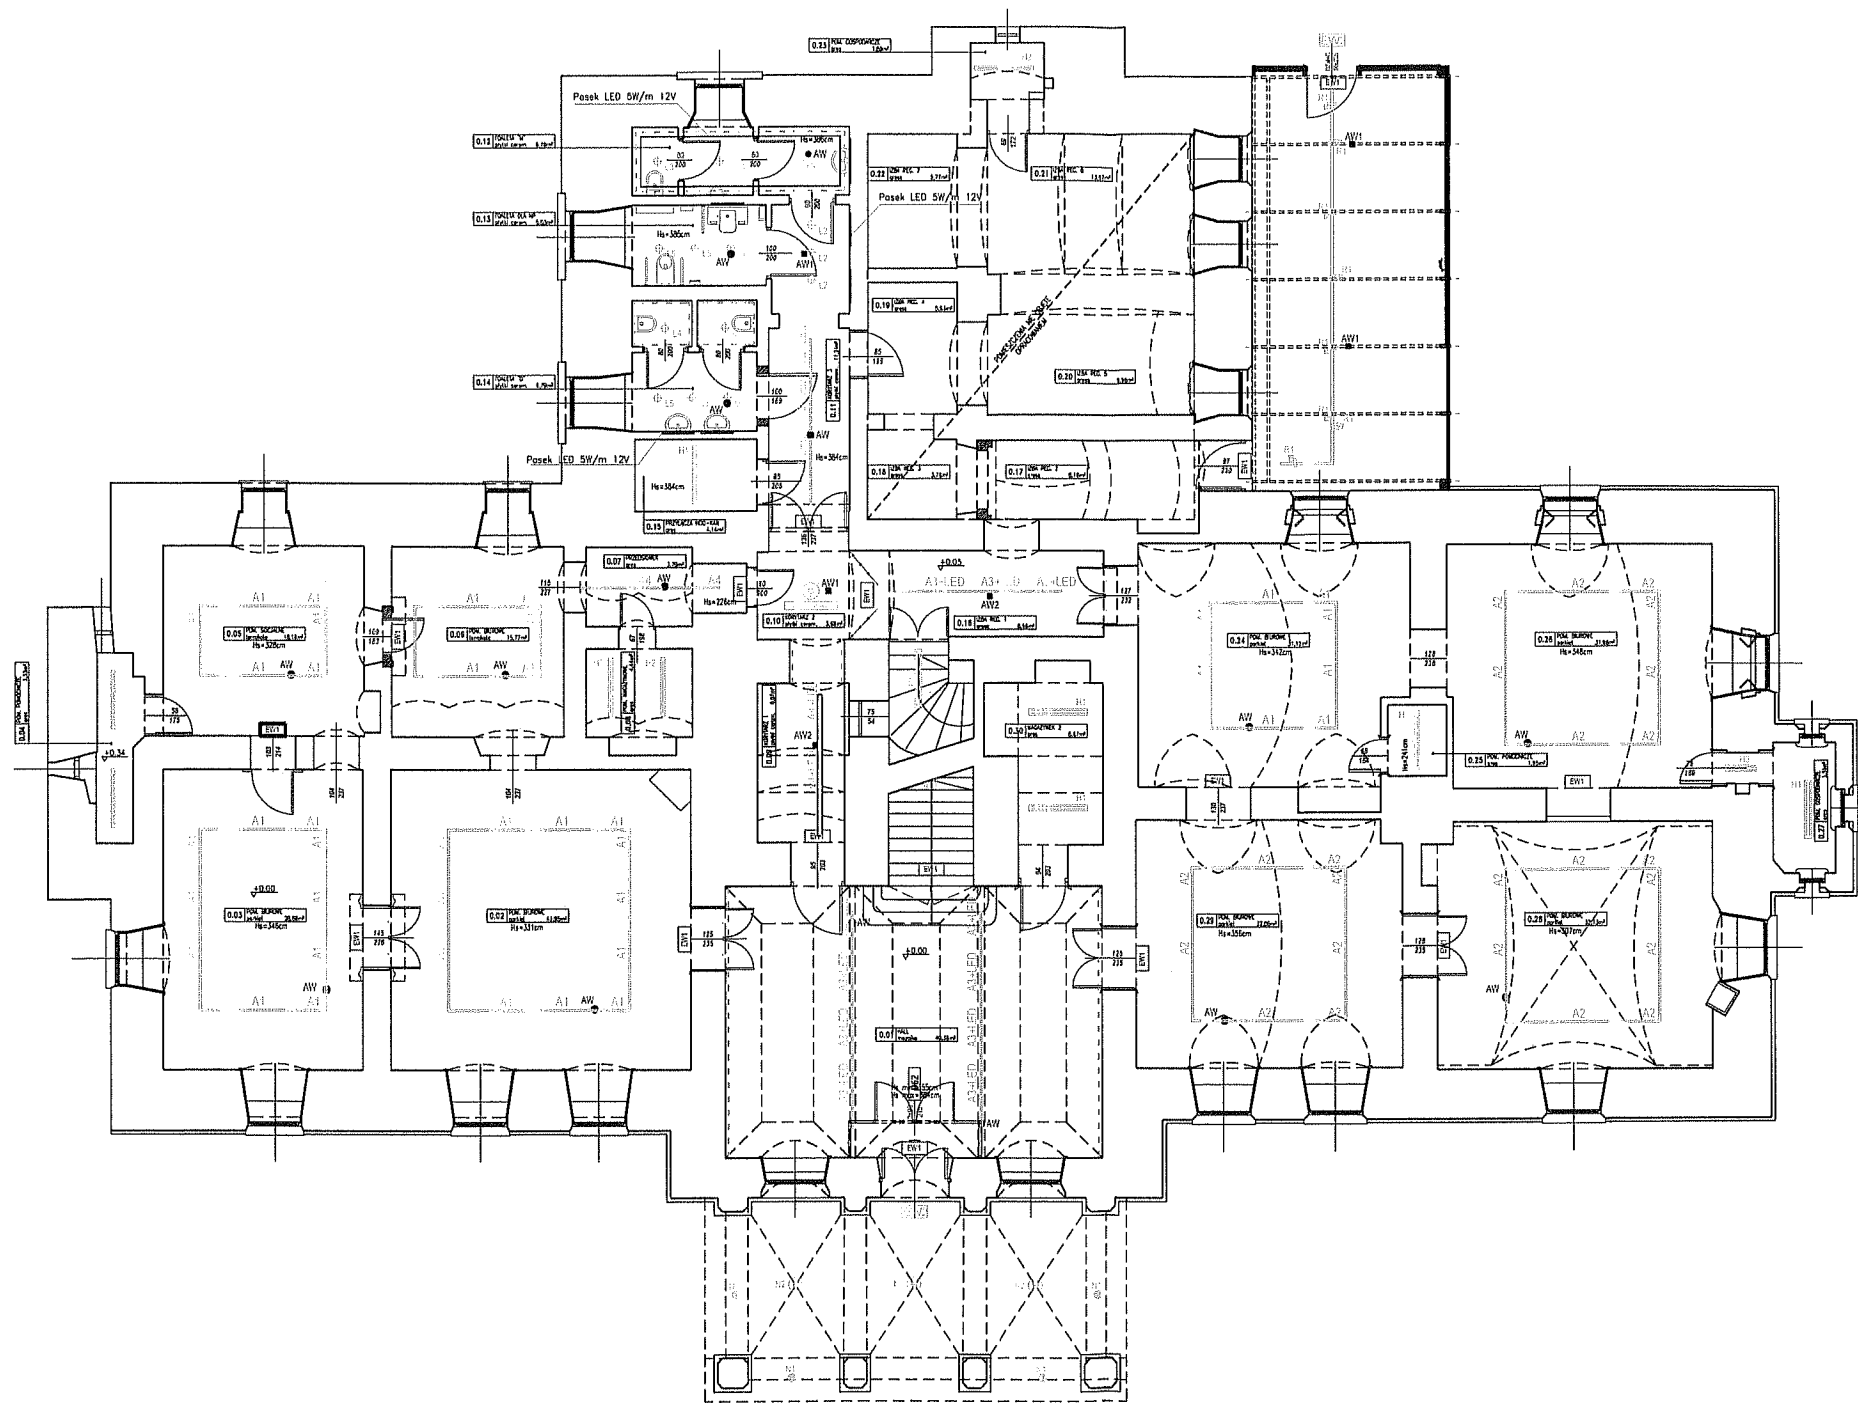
Pasek LED 5W/m 12V

Pasek LED 5W/m 12V

Pasek LED 5W/m 12V

0.12

0.13

0.14

0.15

0.22

0.21

0.19

0.20

0.18

0.17

Hs=386cm

Hs=386cm

Hs=384cm

Hs=384cm

AW

AW1

AW

AW

AW1

AW1

0.05
Hs=328cm

0.06

0.07

0.10

0.16

0.34
Hs=342cm

0.28
Hs=348cm

0.25

0.30

0.03
Hs=348cm

0.02
Hs=331cm

0.01

0.29
Hs=356cm

0.28
Hs=307cm

0.04

0.27

+0.05

+0.00

+0.00

+0.34

A1

A2

A1-LED

A3-LED

AW2

AW

EV1